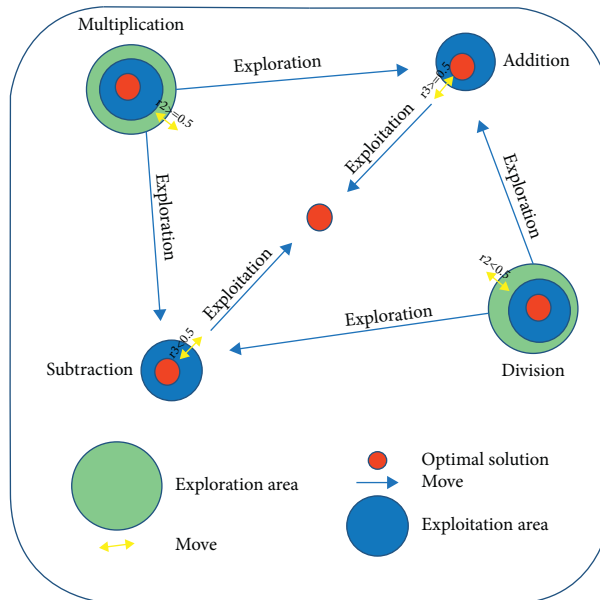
Multiplication

Exploration

Addition

r2>=0.5

r3>=0.5

Exploitation

Exploration

Exploration

r2<0.5

Exploitation

Exploration

r3<0.5

Subtraction

Division

Exploration area

Move

Optimal solution

Move

Exploitation area